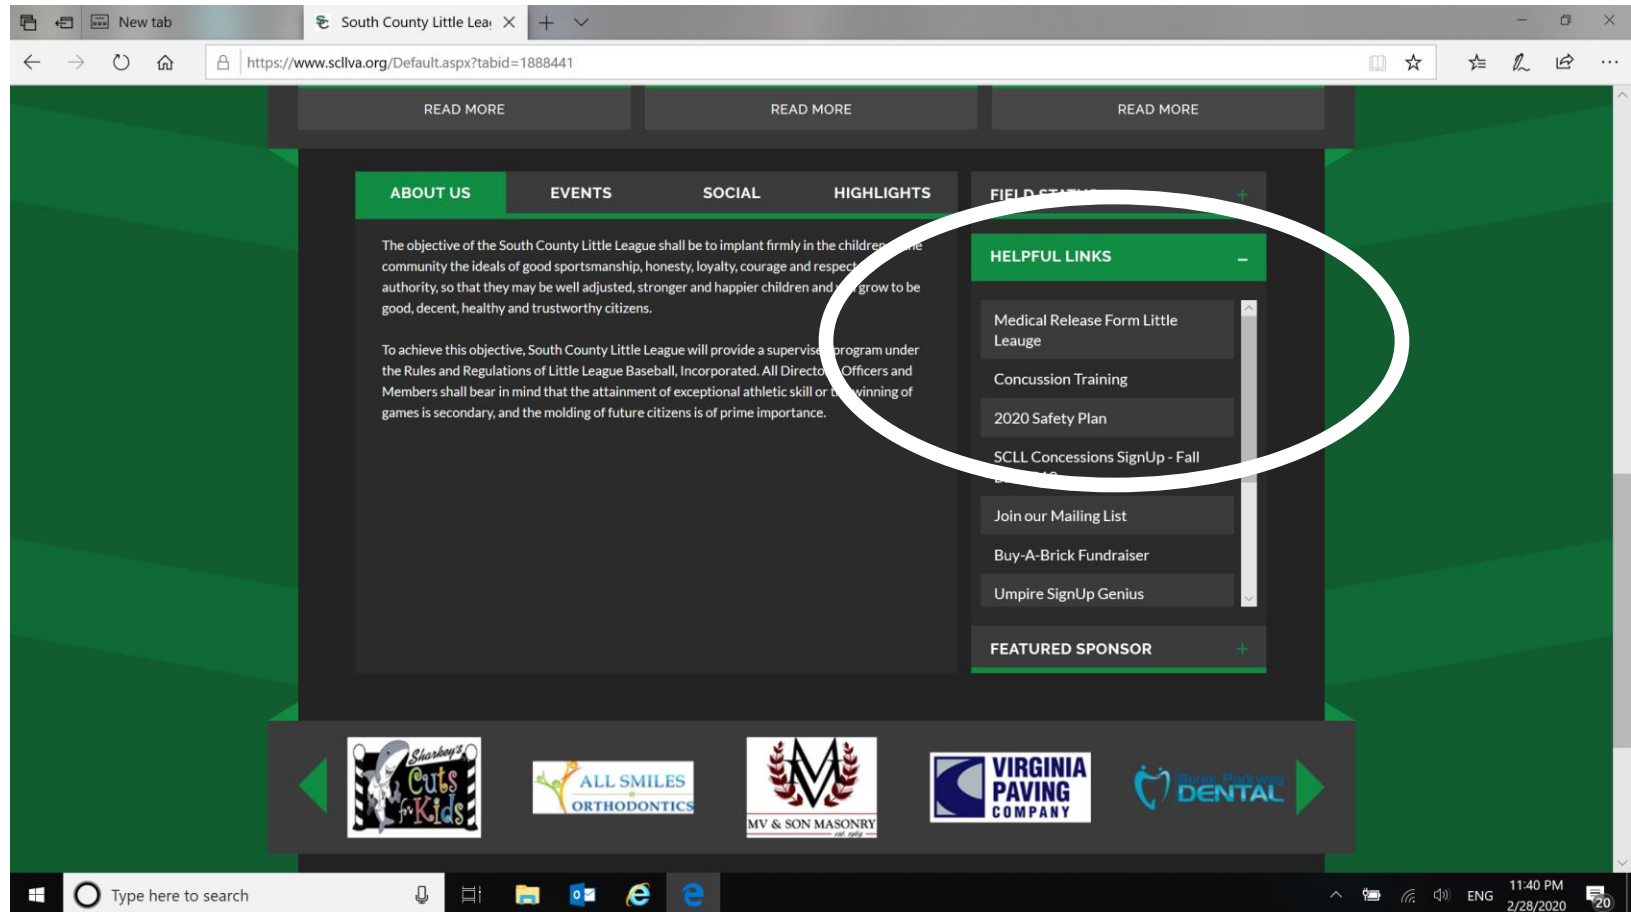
New tab

South County Little Lea

https://www.scllva.org/Default.aspx?tabid=1888441

READ MORE

READ MORE

READ MORE

ABOUT US

EVENTS

SOCIAL

HIGHLIGHTS

The objective of the South County Little League shall be to implant firmly in the children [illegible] community the ideals of good sportsmanship, honesty, loyalty, courage and respect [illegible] authority, so that they may be well adjusted, stronger and happier children and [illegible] grow to be good, decent, healthy and trustworthy citizens.

To achieve this objective, South County Little League will provide a supervise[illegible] program under the Rules and Regulations of Little League Baseball, Incorporated. All Directo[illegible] Officers and Members shall bear in mind that the attainment of exceptional athletic skill or t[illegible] winning of games is secondary, and the molding of future citizens is of prime importance.

FIELD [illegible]

HELPFUL LINKS

Medical Release Form Little Leauge

Concussion Training

2020 Safety Plan

SCLL Concessions SignUp - Fall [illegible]

Join our Mailing List

Buy-A-Brick Fundraiser

Umpire SignUp Genius

FEATURED SPONSOR

Sharkey's Cuts for Kids

ALL SMILES ORTHODONTICS

MV & SON MASONRY

VIRGINIA PAVING COMPANY

DENTAL

Type here to search

ENG

11:40 PM

2/28/2020

20